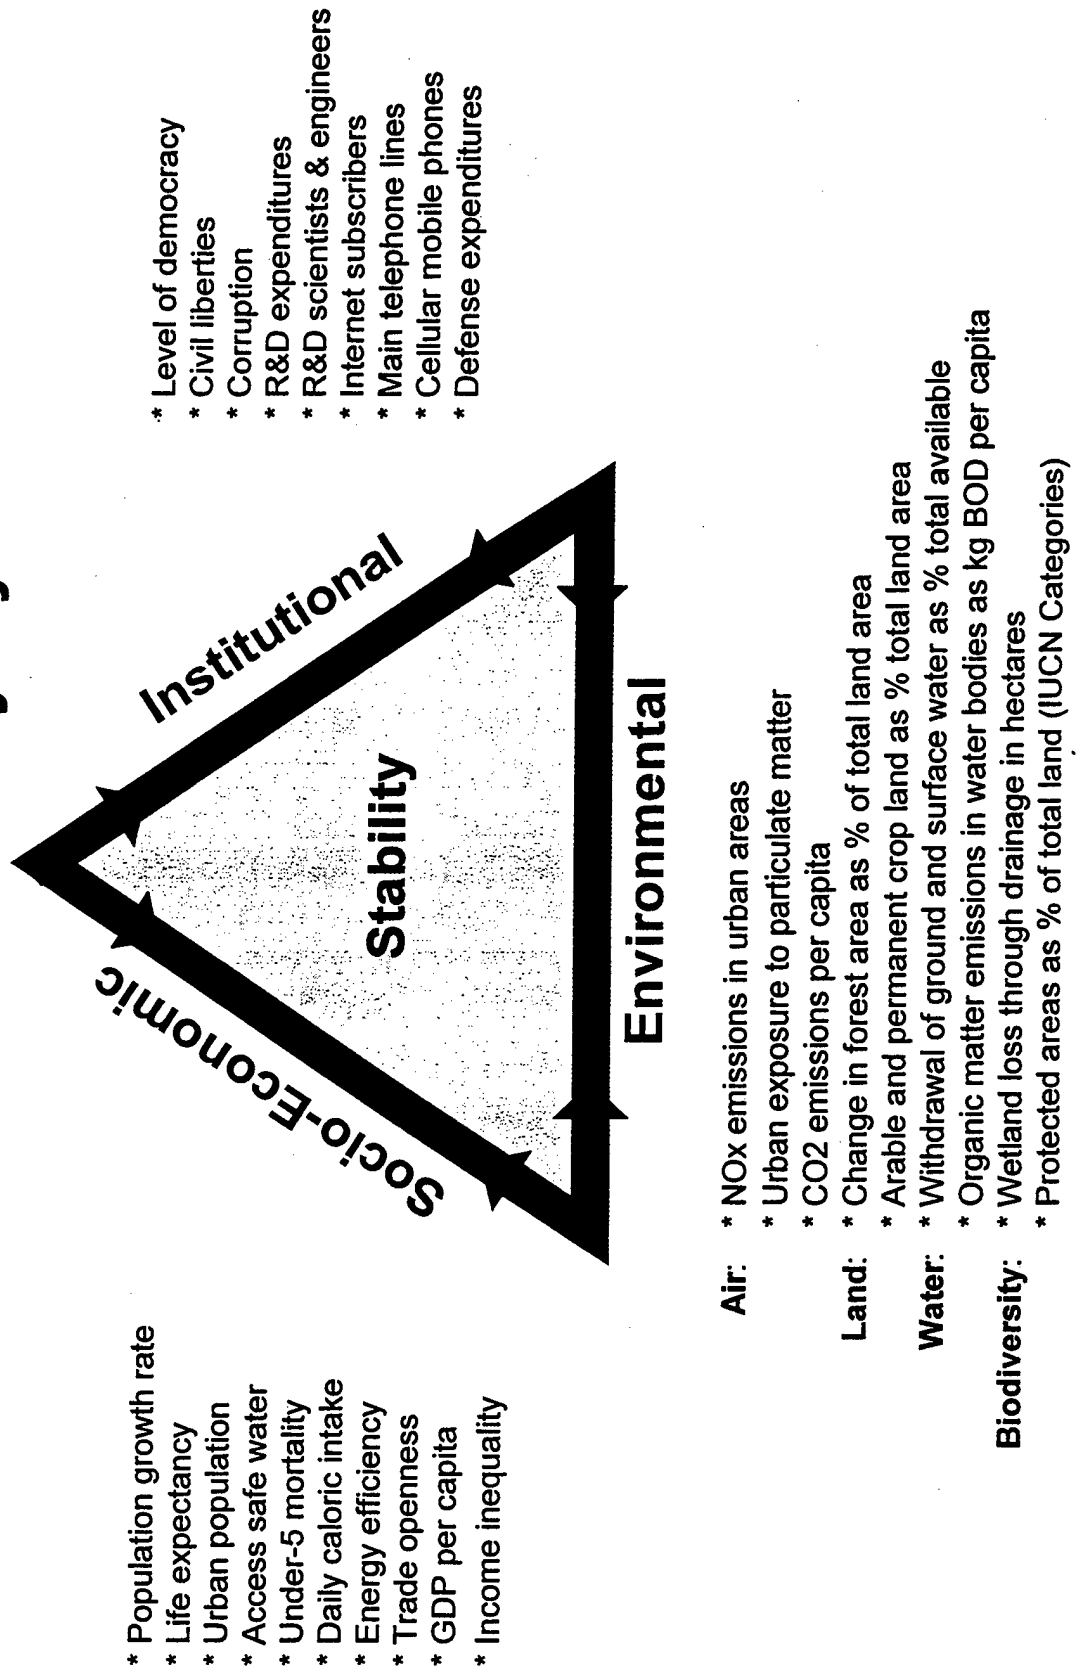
* Population growth rate
* Life expectancy
* Urban population
* Access safe water
* Under-5 mortality
* Daily caloric intake
* Energy efficiency
* Trade openness
* GDP per capita
* Income inequality

Socio-Economic

Institutional

Stability

Environmental

* Level of democracy
* Civil liberties
* Corruption
* R&D expenditures
* R&D scientists & engineers
* Internet subscribers
* Main telephone lines
* Cellular mobile phones
* Defense expenditures

Air: * NOx emissions in urban areas
* Urban exposure to particulate matter
* CO2 emissions per capita
Land: * Change in forest area as % of total land area
* Arable and permanent crop land as % total land area
Water: * Withdrawal of ground and surface water as % total available
* Organic matter emissions in water bodies as kg BOD per capita
Biodiversity: * Wetland loss through drainage in hectares
* Protected areas as % of total land (IUCN Categories)